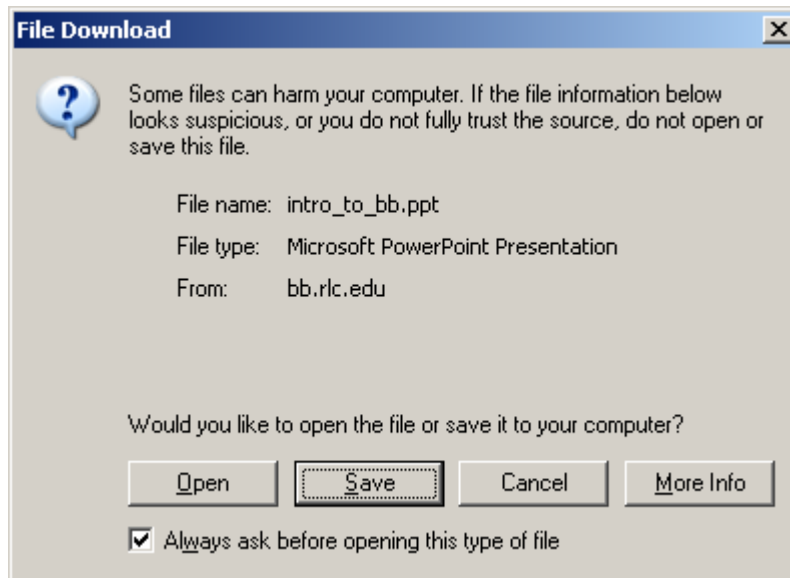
File Download

Some files can harm your computer. If the file information below looks suspicious, or you do not fully trust the source, do not open or save this file.

File name: intro_to_bb.ppt

File type: Microsoft PowerPoint Presentation

From: bb.rlc.edu

Would you like to open the file or save it to your computer?

Open

Save

Cancel

More Info

Always ask before opening this type of file